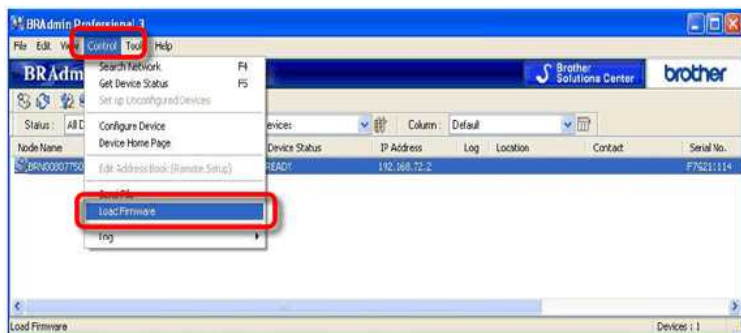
BRAdmin Professional 3

File Edit View Control Tool Help

BRAdm

Brother Solutions Center brother

Search Network F4
Get Device Status F5
Set up Unconfigured Devices

Configure Device
Device Home Page

Edit Address Book (Remote Setup)

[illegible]

Load Firmware

Trig

Status: All D

Devices

Column: Default

| Node Name | Device Status | IP Address | Log | Location | Contact | Serial No. |
|---|---|---|---|---|---|---|
| BRN00807750 | READY | 192.168.72.2 | | | | F7621:114 |

Load Firmware

Devices : 1